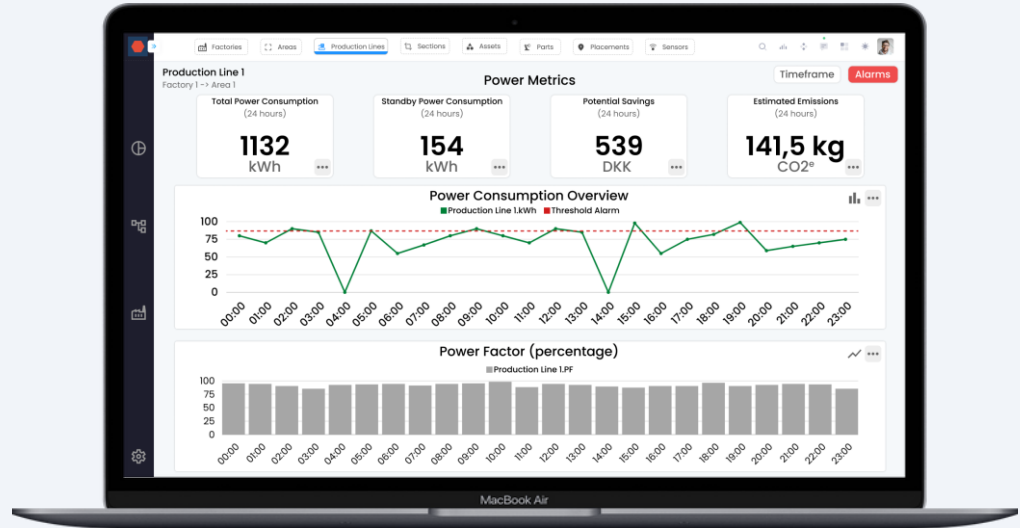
Factories Areas Production Lines Sections Assets Parts Placements Sensors

Production Line 1
Factory 1 -> Area 1

Power Metrics

Timeframe Alarms

Total Power Consumption
(24 hours)
1132
kWh

Standby Power Consumption
(24 hours)
154
kWh

Potential Savings
(24 hours)
539
DKK

Estimated Emissions
(24 hours)
141,5 kg
CO2e

Power Consumption Overview
Production Line 1.kWh Threshold Alarm
100
75
50
25
0
00:00 01:00 02:00 03:00 04:00 05:00 06:00 07:00 08:00 09:00 10:00 11:00 12:00 13:00 14:00 15:00 16:00 17:00 18:00 19:00 20:00 21:00 22:00 23:00

Power Factor (percentage)
Production Line 1.PF
100
75
50
25
0
00:00 01:00 02:00 03:00 04:00 05:00 06:00 07:00 08:00 09:00 10:00 11:00 12:00 13:00 14:00 15:00 16:00 17:00 18:00 19:00 20:00 21:00 22:00 23:00

MacBook Air